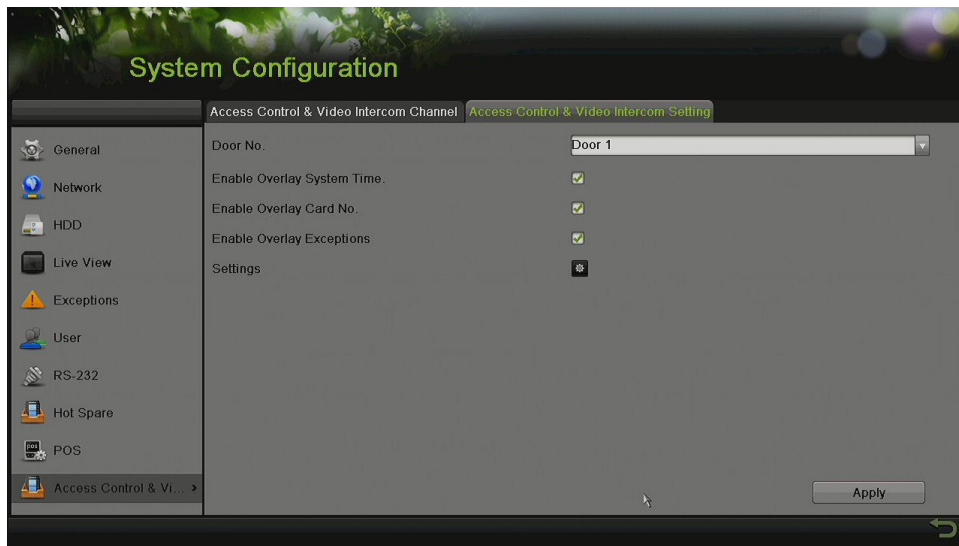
System Configuration

Access Control & Video Intercom Channel
Access Control & Video Intercom Setting

General
Network
HDD
Live View
Exceptions
User
RS-232
Hot Spare
POS
Access Control & Vi...

Door No.
Door 1
Enable Overlay System Time.
Enable Overlay Card No.
Enable Overlay Exceptions
Settings

Apply